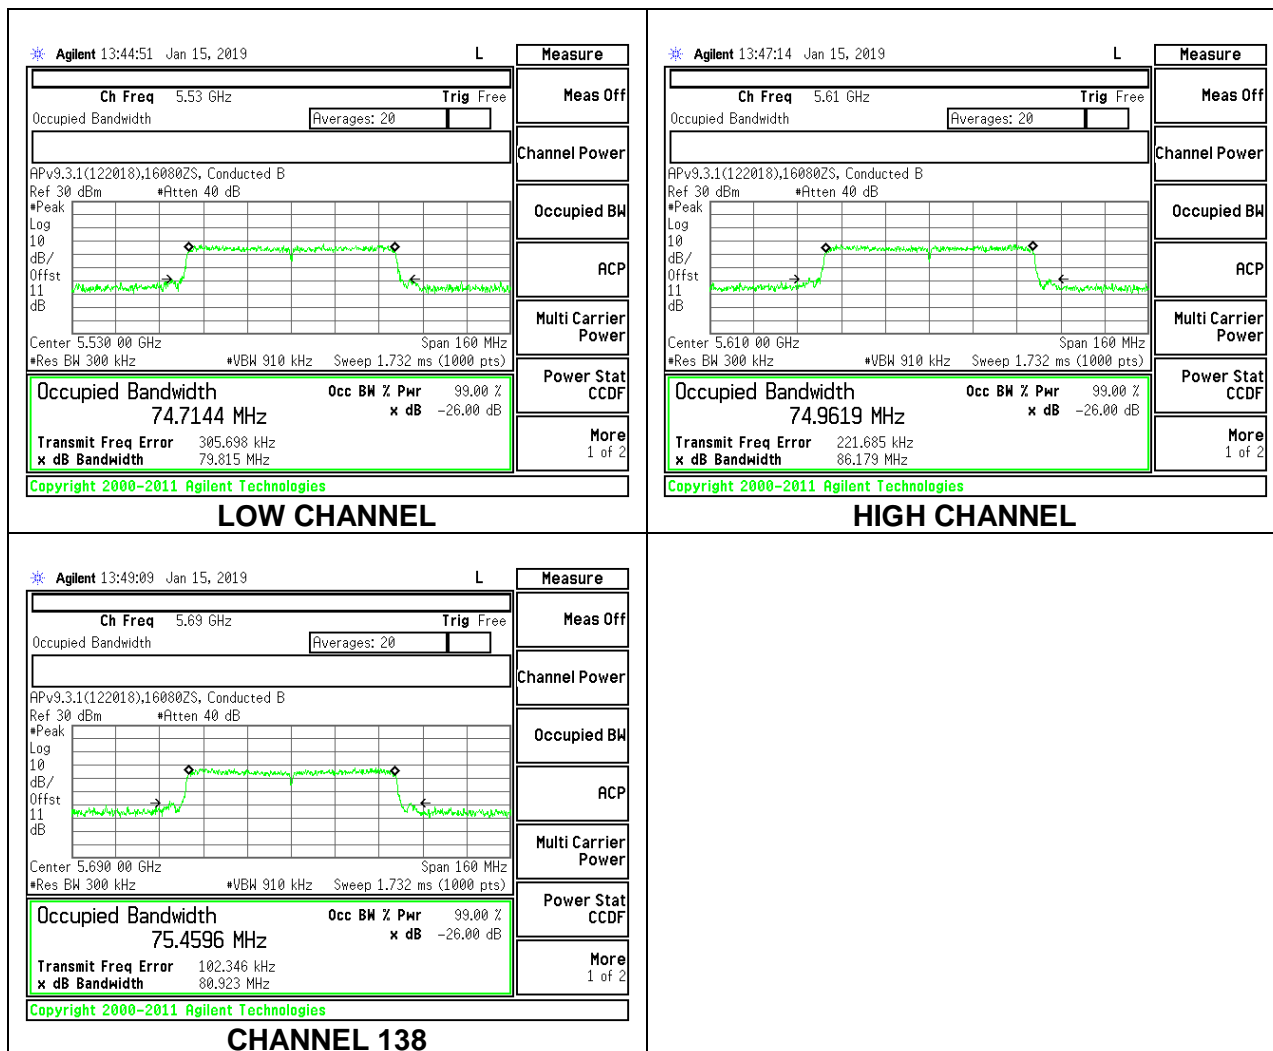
Agilent 13:44:51 Jan 15, 2019 L

Measure

Ch Freq 5.53 GHz Trig Free

Occupied Bandwidth Averages: 20

Meas Off

Channel Power

APv9.3.1(122018),16080ZS, Conducted B

Ref 30 dBm #Atten 40 dB

#Peak Log 10 dB/ Offst 11 dB

Occupied BW

ACP

Center 5.530 00 GHz Span 160 MHz

#Res BW 300 kHz #VBW 910 kHz Sweep 1.732 ms (1000 pts)

Multi Carrier Power

Occupied Bandwidth Occ BW % Pwr 99.00 %

74.7144 MHz x dB -26.00 dB

Transmit Freq Error 305.698 kHz

x dB Bandwidth 79.815 MHz

Power Stat CCDF

More 1 of 2

Copyright 2000-2011 Agilent Technologies

LOW CHANNEL

Agilent 13:47:14 Jan 15, 2019 L

Measure

Ch Freq 5.61 GHz Trig Free

Occupied Bandwidth Averages: 20

Meas Off

Channel Power

APv9.3.1(122018),16080ZS, Conducted B

Ref 30 dBm #Atten 40 dB

#Peak Log 10 dB/ Offst 11 dB

Occupied BW

ACP

Center 5.610 00 GHz Span 160 MHz

#Res BW 300 kHz #VBW 910 kHz Sweep 1.732 ms (1000 pts)

Multi Carrier Power

Occupied Bandwidth Occ BW % Pwr 99.00 %

74.9619 MHz x dB -26.00 dB

Transmit Freq Error 221.685 kHz

x dB Bandwidth 86.179 MHz

Power Stat CCDF

More 1 of 2

Copyright 2000-2011 Agilent Technologies

HIGH CHANNEL

Agilent 13:49:09 Jan 15, 2019 L

Measure

Ch Freq 5.69 GHz Trig Free

Occupied Bandwidth Averages: 20

Meas Off

Channel Power

APv9.3.1(122018),16080ZS, Conducted B

Ref 30 dBm #Atten 40 dB

#Peak Log 10 dB/ Offst 11 dB

Occupied BW

ACP

Center 5.690 00 GHz Span 160 MHz

#Res BW 300 kHz #VBW 910 kHz Sweep 1.732 ms (1000 pts)

Multi Carrier Power

Occupied Bandwidth Occ BW % Pwr 99.00 %

75.4596 MHz x dB -26.00 dB

Transmit Freq Error 102.346 kHz

x dB Bandwidth 80.923 MHz

Power Stat CCDF

More 1 of 2

Copyright 2000-2011 Agilent Technologies

CHANNEL 138